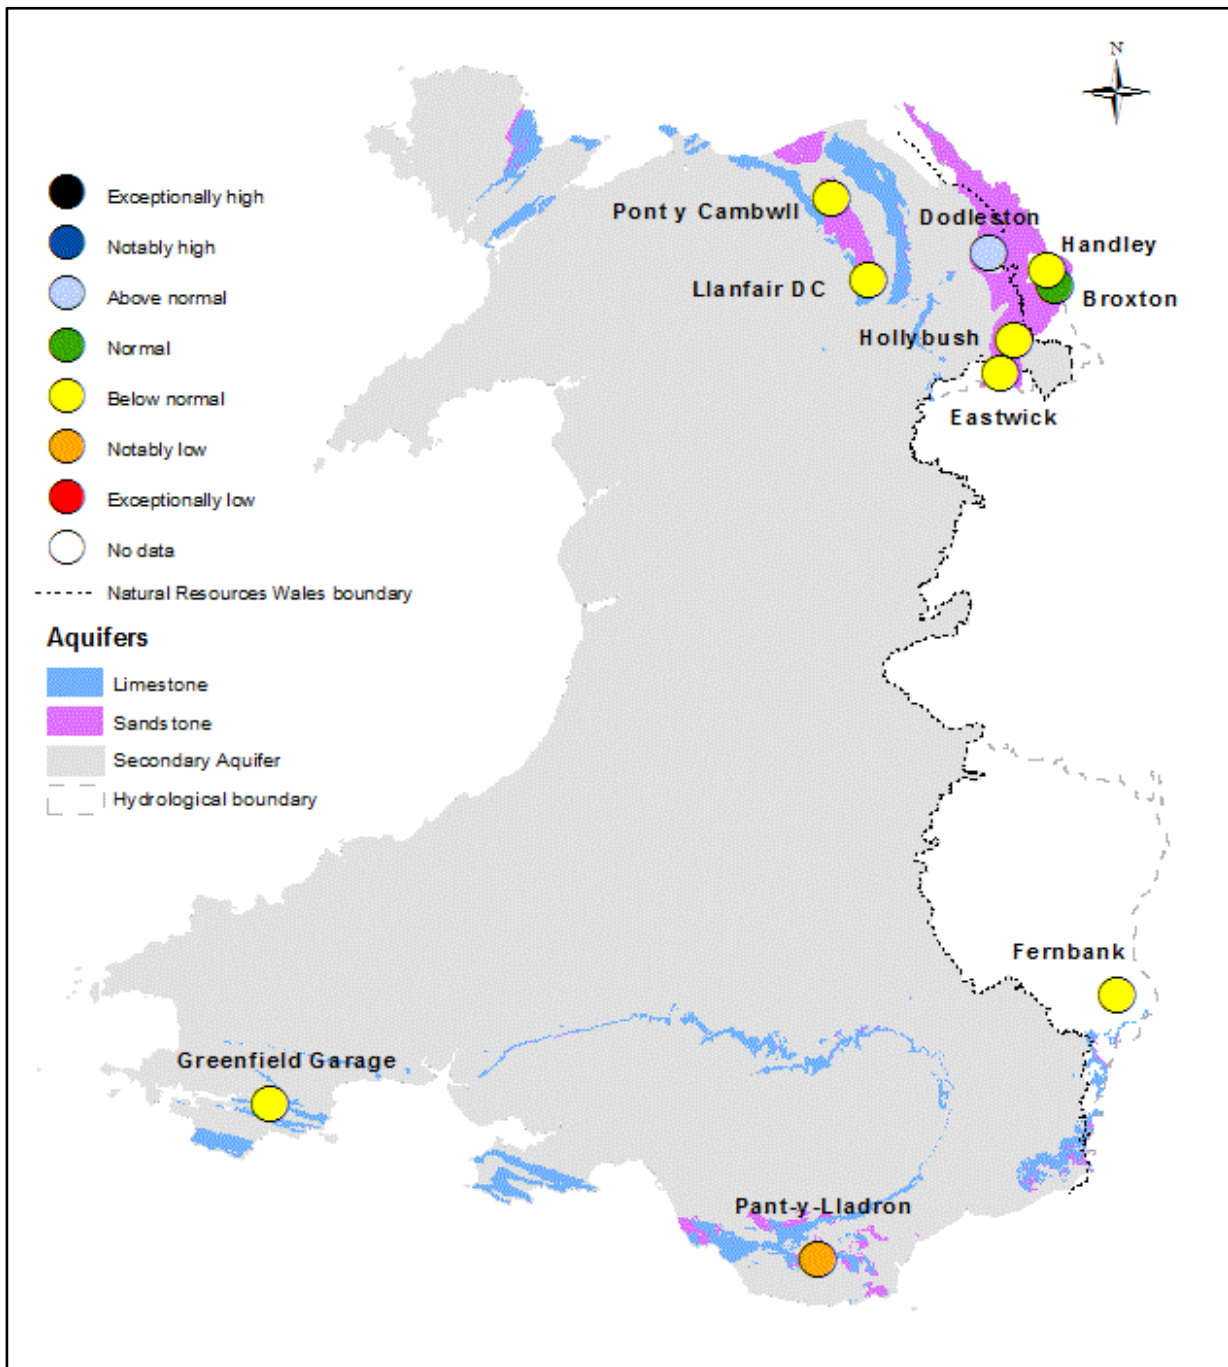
N

Exceptionally high
Notably high
Above normal
Normal
Below normal
Notably low
Exceptionally low
No data
Natural Resources Wales boundary

Aquifers
Limestone
Sandstone
Secondary Aquifer
Hydrological boundary

Pont y Cambwll
Dodleston
Handley
Llanfair DC
Broxton
Hollybush
Eastwick
Fernbank
Greenfield Garage
Pant-y-Lladron